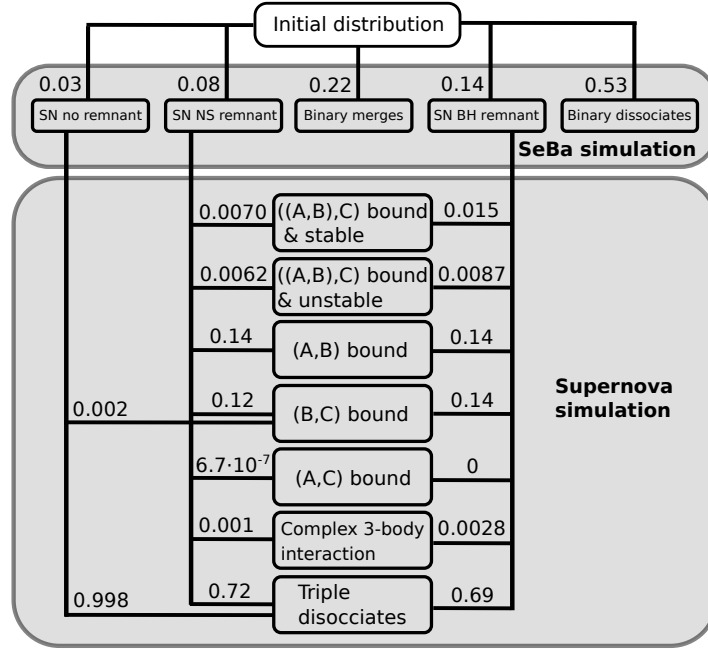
Initial distribution

0.03
SN no remnant

0.08
SN NS remnant

0.22
Binary merges

0.14
SN BH remnant

0.53
Binary dissociates

SeBa simulation

0.0070 ((A,B),C) bound & stable 0.015

0.0062 ((A,B),C) bound & unstable 0.0087

0.14 (A,B) bound 0.14

0.002

0.12 (B,C) bound 0.14

Supernova simulation

$6.7 \cdot 10^{-7}$ (A,C) bound 0

0.001 Complex 3-body interaction 0.0028

0.998

0.72 Triple disocciates 0.69